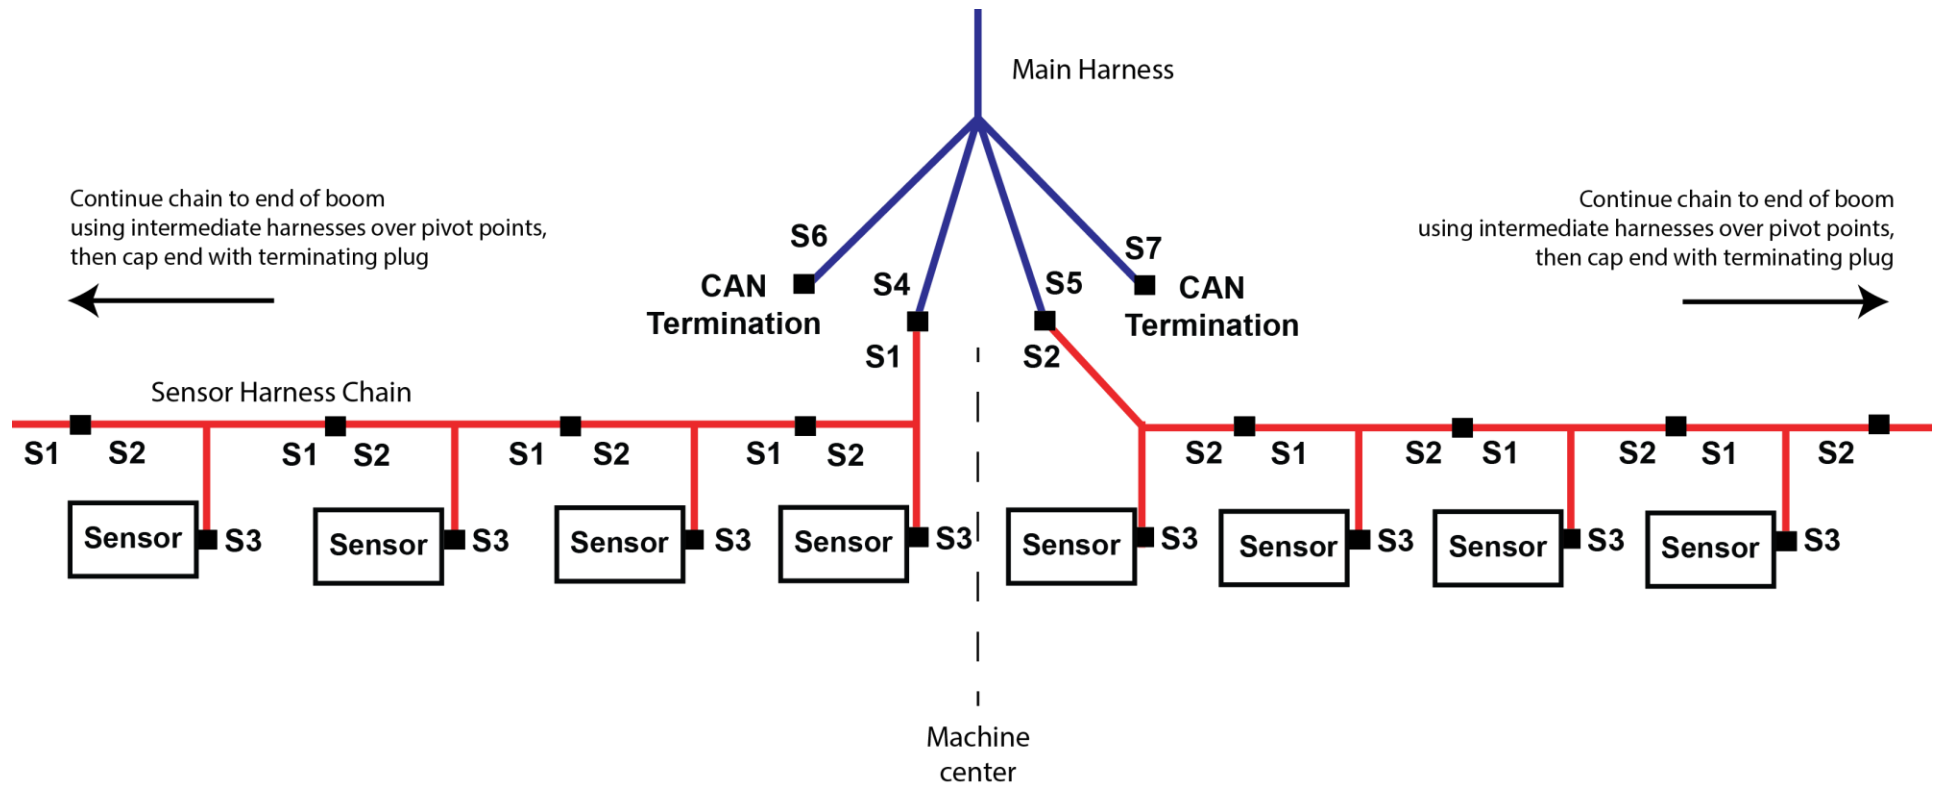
Main Harness

Continue chain to end of boom using intermediate harnesses over pivot points, then cap end with terminating plug

Continue chain to end of boom using intermediate harnesses over pivot points, then cap end with terminating plug

S6
CAN Termination
S4
S5
S7
CAN Termination
S1
S2

Sensor Harness Chain

S1 S2 S1 S2 S1 S2 S1 S2
S2 S1 S2 S1 S2 S1 S2

Sensor S3
Sensor S3
Sensor S3
Sensor S3
Sensor S3
Sensor S3
Sensor S3
Sensor S3

Machine center